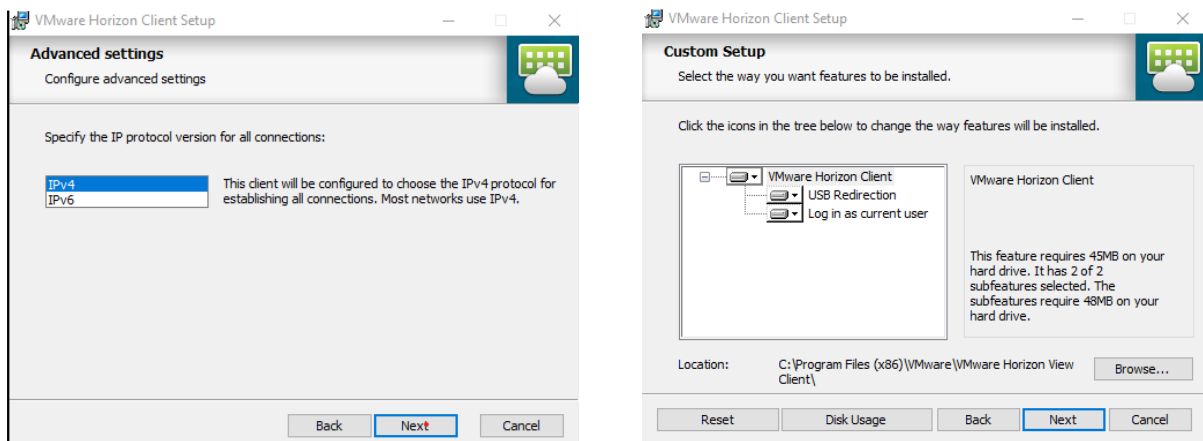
VMware Horizon Client Setup

Advanced settings

Configure advanced settings

Specify the IP protocol version for all connections:

IPv4
IPv6

This client will be configured to choose the IPv4 protocol for establishing all connections. Most networks use IPv4.

Back Next Cancel

VMware Horizon Client Setup

Custom Setup

Select the way you want features to be installed.

Click the icons in the tree below to change the way features will be installed.

VMware Horizon Client
USB Redirection
Log in as current user

VMware Horizon Client

This feature requires 45MB on your hard drive. It has 2 of 2 subfeatures selected. The subfeatures require 48MB on your hard drive.

Location: C:\Program Files (x86)\VMware\VMware Horizon View Client\

Browse...

Reset Disk Usage Back Next Cancel